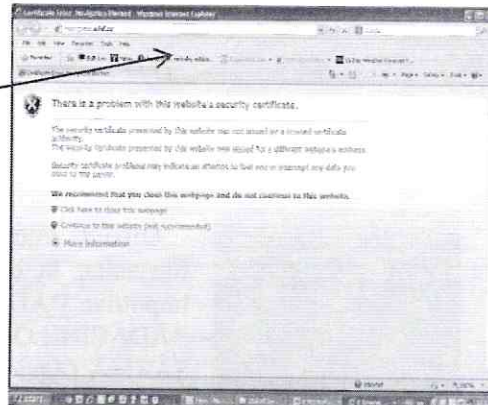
Certificate Error: Navigation Blocked - Windows Internet Explorer

There is a problem with this website's security certificate.

The security certificate presented by this website was not issued by a trusted certificate authority.
The security certificate presented by this website was issued for a different website's address.

Security certificate problems may indicate an attempt to fool you or intercept any data you send to the server.

We recommend that you close this webpage and do not continue to this website.

Click here to close this webpage.

Continue to this website (not recommended).

More information

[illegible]